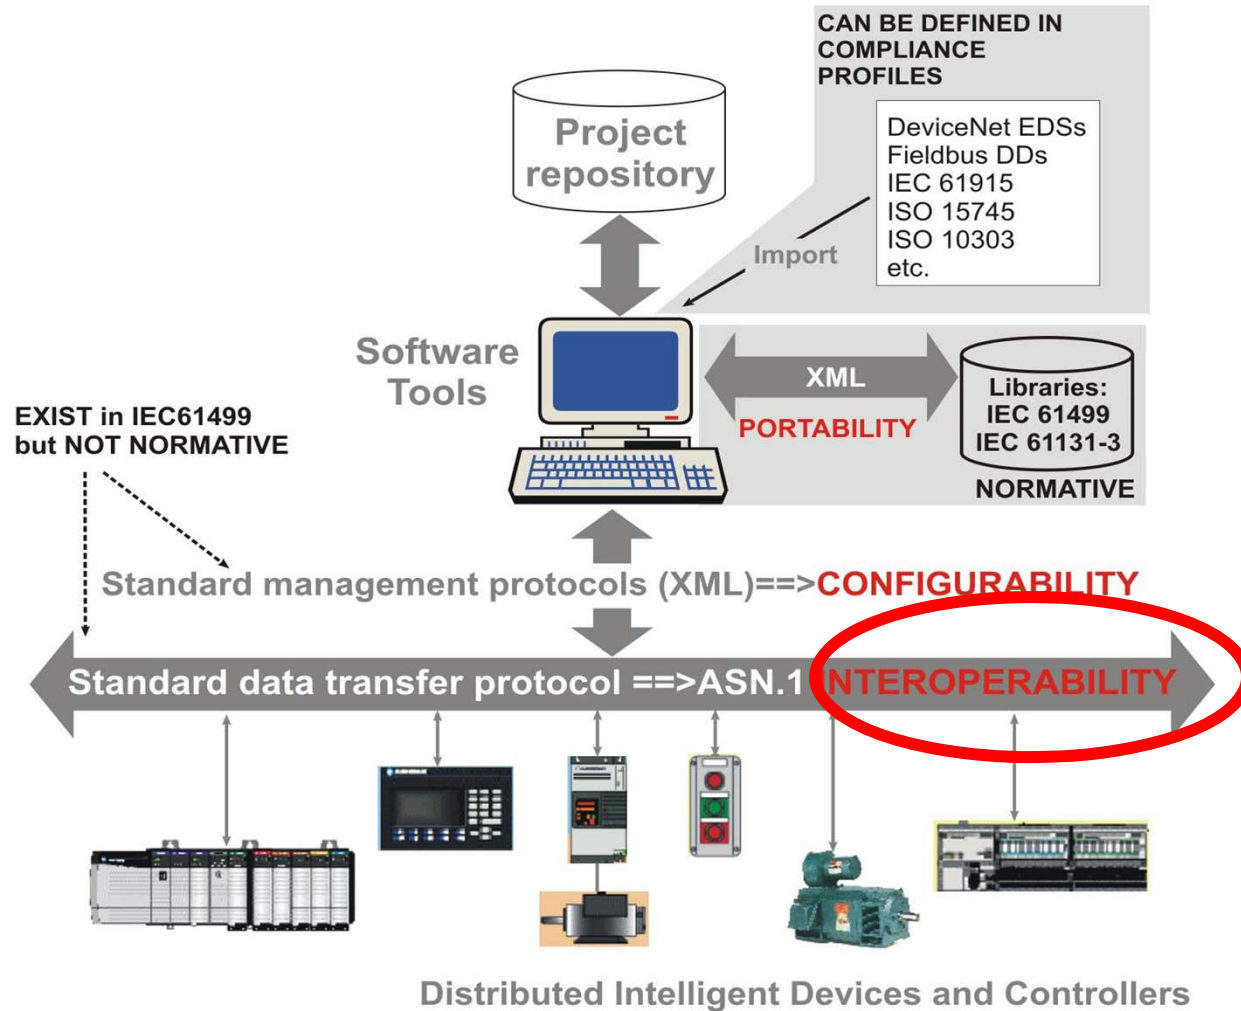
CAN BE DEFINED IN COMPLIANCE PROFILES

Project repository

DeviceNet EDSs
Fieldbus DDs
IEC 61915
ISO 15745
ISO 10303
etc.

Import

Software Tools

XML

PORTABILITY

Libraries:
IEC 61499
IEC 61131-3

NORMATIVE

EXIST in IEC61499 but NOT NORMATIVE

Standard management protocols (XML)==>CONFIGURABILITY

Standard data transfer protocol ==>ASN.1 INTEROPERABILITY

Distributed Intelligent Devices and Controllers